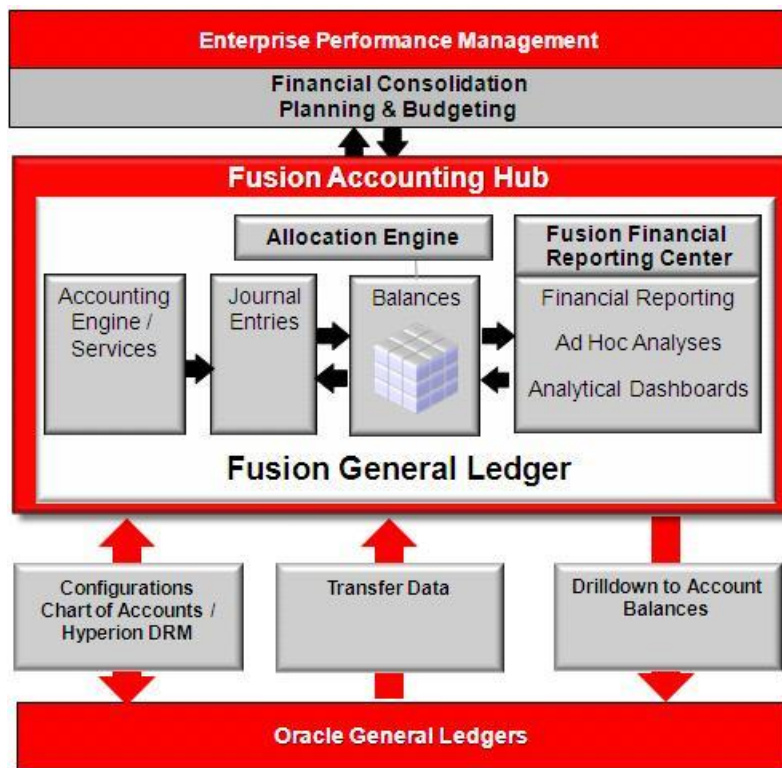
Enterprise Performance Management

Financial Consolidation
Planning & Budgeting

Fusion Accounting Hub

Allocation Engine

Fusion Financial Reporting Center

Accounting Engine / Services

Journal Entries

Balances

Financial Reporting

Ad Hoc Analyses

Analytical Dashboards

Fusion General Ledger

Configurations
Chart of Accounts /
Hyperion DRM

Transfer Data

Drilldown to Account Balances

Oracle General Ledgers